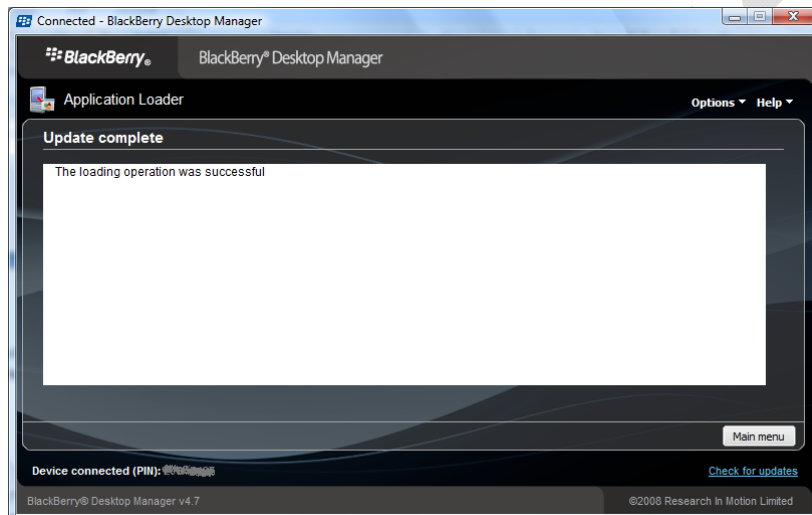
Connected - BlackBerry Desktop Manager

BlackBerry.

BlackBerry® Desktop Manager

Application Loader

Options ▾ Help ▾

Update complete

The loading operation was successful

Main menu

Device connected (PIN): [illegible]

Check for updates

BlackBerry® Desktop Manager v4.7

©2008 Research In Motion Limited